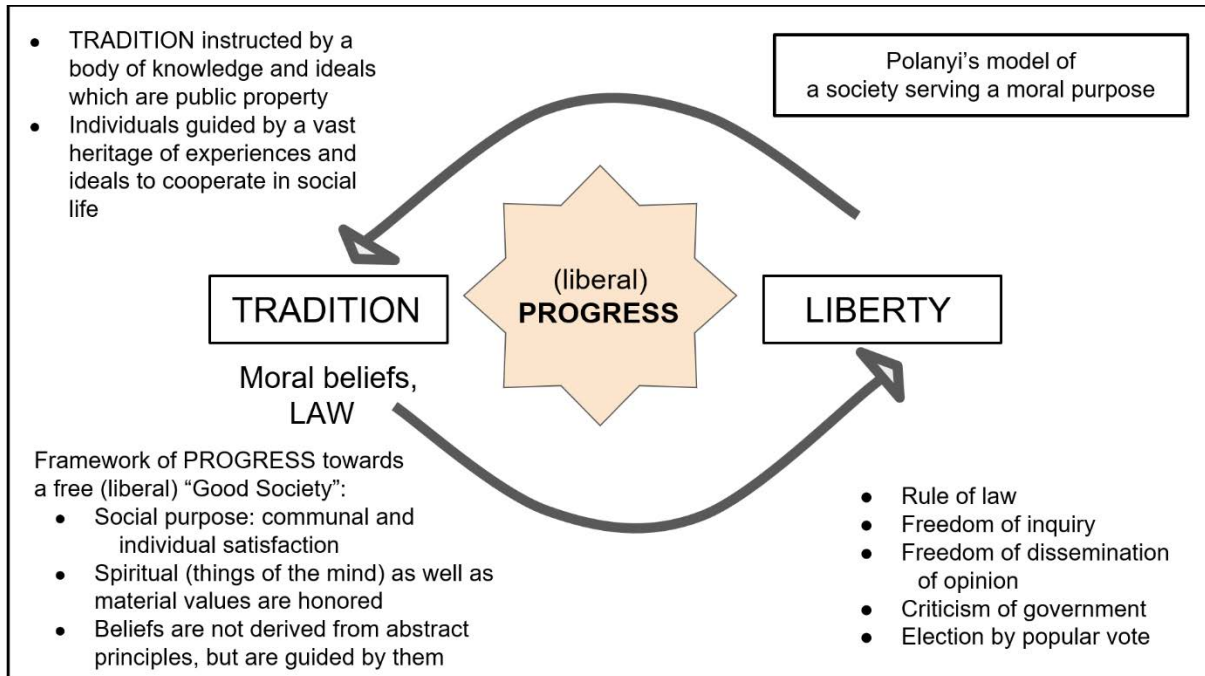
- TRADITION instructed by a body of knowledge and ideals which are public property
- Individuals guided by a vast heritage of experiences and ideals to cooperate in social life

Polanyi's model of a society serving a moral purpose

(liberal)
**PROGRESS**

TRADITION

LIBERTY

Moral beliefs, LAW

Framework of PROGRESS towards a free (liberal) "Good Society":
- Social purpose: communal and individual satisfaction
- Spiritual (things of the mind) as well as material values are honored
- Beliefs are not derived from abstract principles, but are guided by them

- Rule of law
- Freedom of inquiry
- Freedom of dissemination of opinion
- Criticism of government
- Election by popular vote